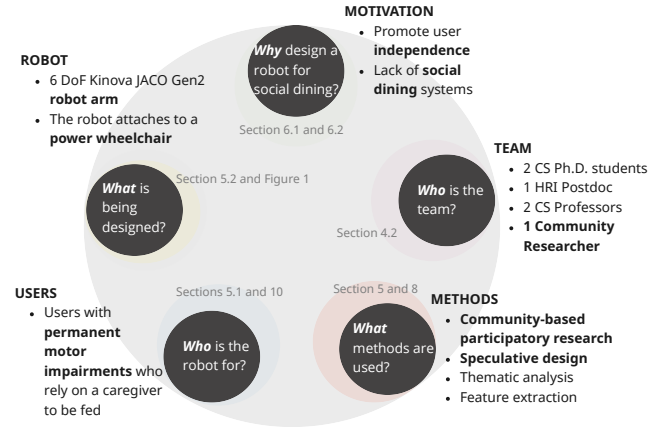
MOTIVATION
- Promote user independence
- Lack of social dining systems

Why design a robot for social dining?

Section 6.1 and 6.2

ROBOT
- 6 DoF Kinova JACO Gen2 robot arm
- The robot attaches to a power wheelchair

What is being designed?

Section 5.2 and Figure 1

TEAM
- 2 CS Ph.D. students
- 1 HRI Postdoc
- 2 CS Professors
- 1 Community Researcher

Who is the team?

Section 4.2

USERS
- Users with permanent motor impairments who rely on a caregiver to be fed

Sections 5.1 and 10

Who is the robot for?

Section 5 and 8

What methods are used?

METHODS
- Community-based participatory research
- Speculative design
- Thematic analysis
- Feature extraction